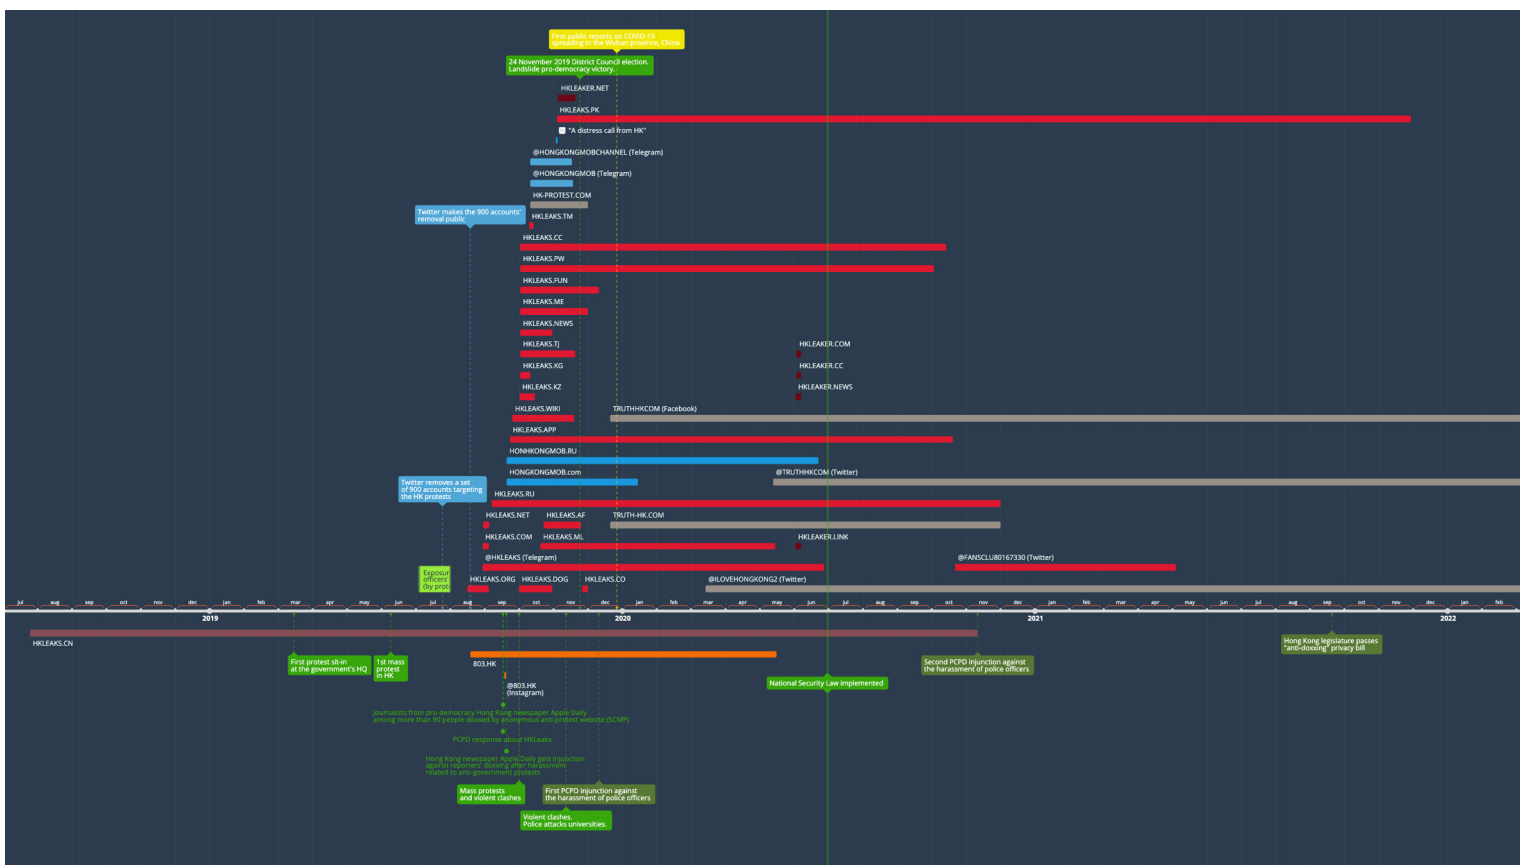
First public reports on COVID-19 spreading in the Wuhan province, China

24 November 2019 District Council election. Landslide pro-democracy victory.

HKLEAKER.NET

HKLEAKS.PK

"A distress call from HK"

@HONGKONGMOBCHANNEL (Telegram)

@HONGKONGMOB (Telegram)

HK-PROTEST.COM

Twitter makes the 900 accounts' removal public

HKLEAKS.TM

HKLEAKS.CC

HKLEAKS.PW

HKLEAKS.FUN

HKLEAKS.ME

HKLEAKS.NEWS

HKLEAKS.TJ

HKLEAKER.COM

HKLEAKS.KG

HKLEAKER.CC

HKLEAKS.KZ

HKLEAKER.NEWS

HKLEAKS.WIKI

TRUTHHKCOM (Facebook)

HKLEAKS.APP

HONHKONGMOB.RU

HONGKONGMOB.com

@TRUTHHKCOM (Twitter)

Twitter removes a set of 900 accounts targeting the HK protests

HKLEAKS.RU

HKLEAKS.NET

HKLEAKS.AF

TRUTH-HK.COM

HKLEAKS.COM

HKLEAKS.ML

HKLEAKER.LINK

@HKLEAKS (Telegram)

@FANSCLUB0167330 (Twitter)

Exposur officers (by prot

HKLEAKS.ORG

HKLEAKS.DOG

HKLEAKS.CO

@ILOVEHONGKONG2 (Twitter)

jul aug sep oct nov dec jan feb mar apr may jun jul aug sep oct nov dec jan feb mar apr may jun jul aug sep oct nov dec jan feb mar apr may jun jul aug sep oct nov dec jan feb

2019

2020

2021

2022

HKLEAKS.CN

First protest sit-in at the government's HQ

1st mass protest in HK

803.HK

@803.HK (Instagram)

National Security Law implemented

Second PCPD injunction against the harassment of police officers

Hong Kong legislature passes "anti-doxxing" privacy bill

Journalists from pro-democracy Hong Kong newspaper Apple Daily among more than 90 people doxxed by anonymous anti-protest website (SCMP)

PCPD response about HKLeaks

Hong Kong newspaper Apple Daily gets injunction against reporters' doxxing after harassment related to anti-government protests

Mass protests and violent clashes

First PCPD injunction against the harassment of police officers

Violent clashes. Police attacks universities.